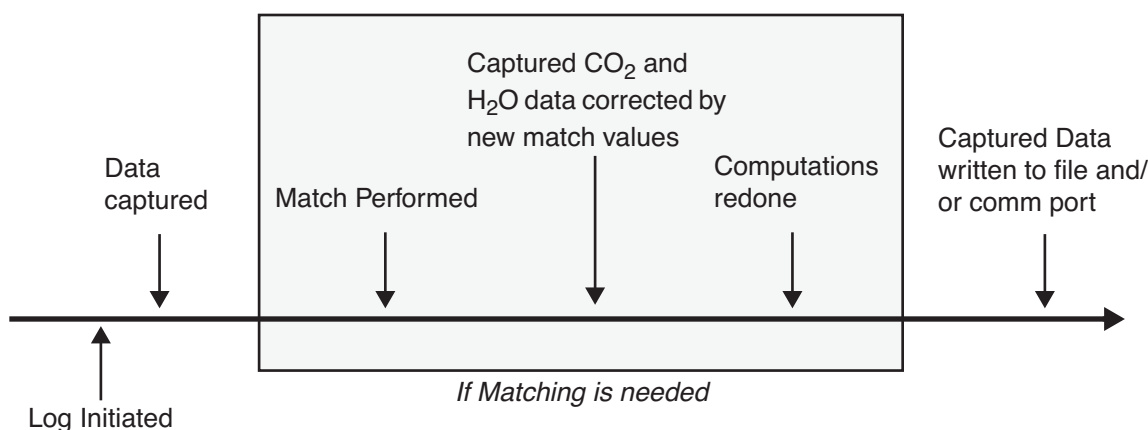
Captured $CO_2$ and $H_2O$ data corrected by new match values

Data captured

Match Performed

Computations redone

Captured Data written to file and/or comm port

Log Initiated

If Matching is needed